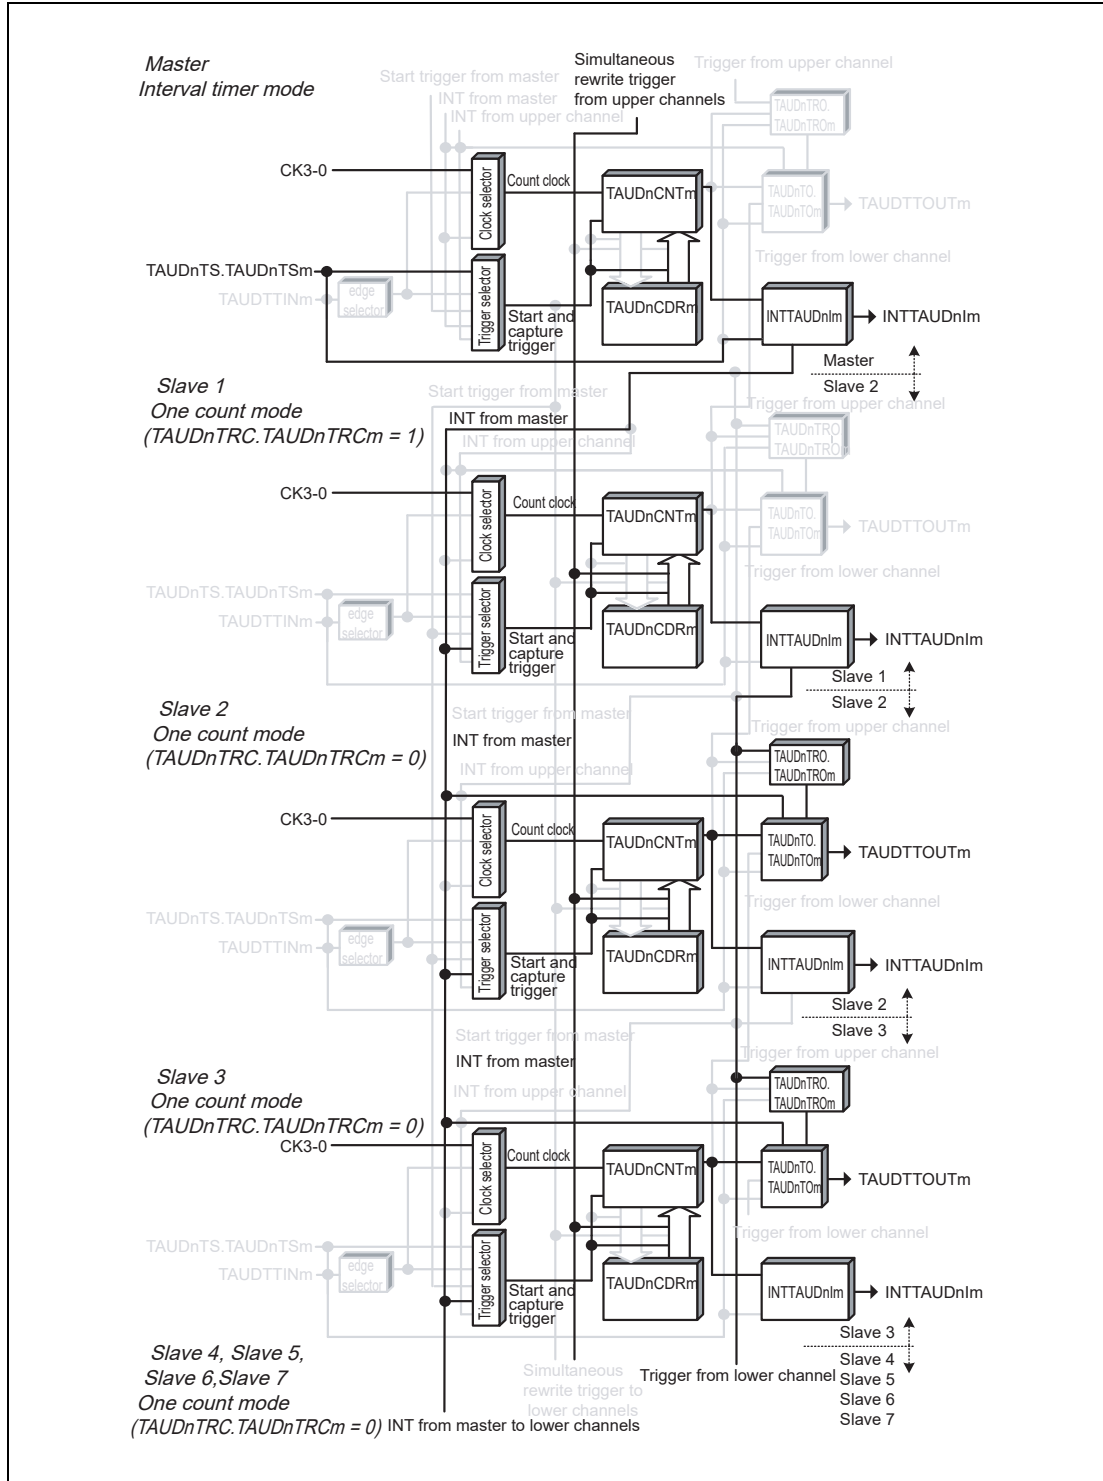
Master
Interval timer mode

Start trigger from master
INT from master
INT from upper channel
Simultaneous rewrite trigger from upper channels
Trigger from upper channel
TAUDnTRO.
TAUDnTROm
CK3-0
Clock selector
Count clock
TAUDnCNTm
TAUDnTO.
TAUDnTOm
TAUDTTOUTm
Trigger from lower channel
TAUDnTS.TAUDnTSm
TAUDTTINm
edge selector
Trigger selector
Start and capture trigger
TAUDnCDRm
INTTAUDnIm
INTTAUDnIm
Master
Slave 2

Slave 1
One count mode
(TAUDnTRC.TAUDnTRCm = 1)

Start trigger from master
INT from master
INT from upper channel
Trigger from upper channel
TAUDnTRO.
TAUDnTROm
CK3-0
Clock selector
Count clock
TAUDnCNTm
TAUDnTO.
TAUDnTOm
TAUDTTOUTm
Trigger from lower channel
TAUDnTS.TAUDnTSm
TAUDTTINm
edge selector
Trigger selector
Start and capture trigger
TAUDnCDRm
INTTAUDnIm
INTTAUDnIm
Slave 1
Slave 2

Slave 2
One count mode
(TAUDnTRC.TAUDnTRCm = 0)

Start trigger from master
INT from master
INT from upper channel
Trigger from upper channel
TAUDnTRO.
TAUDnTROm
CK3-0
Clock selector
Count clock
TAUDnCNTm
TAUDnTO.
TAUDnTOm
TAUDTTOUTm
Trigger from lower channel
TAUDnTS.TAUDnTSm
TAUDTTINm
edge selector
Trigger selector
Start and capture trigger
TAUDnCDRm
INTTAUDnIm
INTTAUDnIm
Slave 2
Slave 3

Slave 3
One count mode
(TAUDnTRC.TAUDnTRCm = 0)

Start trigger from master
INT from master
INT from upper channel
Trigger from upper channel
TAUDnTRO.
TAUDnTROm
CK3-0
Clock selector
Count clock
TAUDnCNTm
TAUDnTO.
TAUDnTOm
TAUDTTOUTm
Trigger from lower channel
TAUDnTS.TAUDnTSm
TAUDTTINm
edge selector
Trigger selector
Start and capture trigger
TAUDnCDRm
INTTAUDnIm
INTTAUDnIm
Slave 3
Slave 4
Slave 5
Slave 6
Slave 7

Slave 4, Slave 5,
Slave 6,Slave 7
One count mode
(TAUDnTRC.TAUDnTRCm = 0) INT from master to lower channels
Simultaneous rewrite trigger to lower channels
Trigger from lower channel